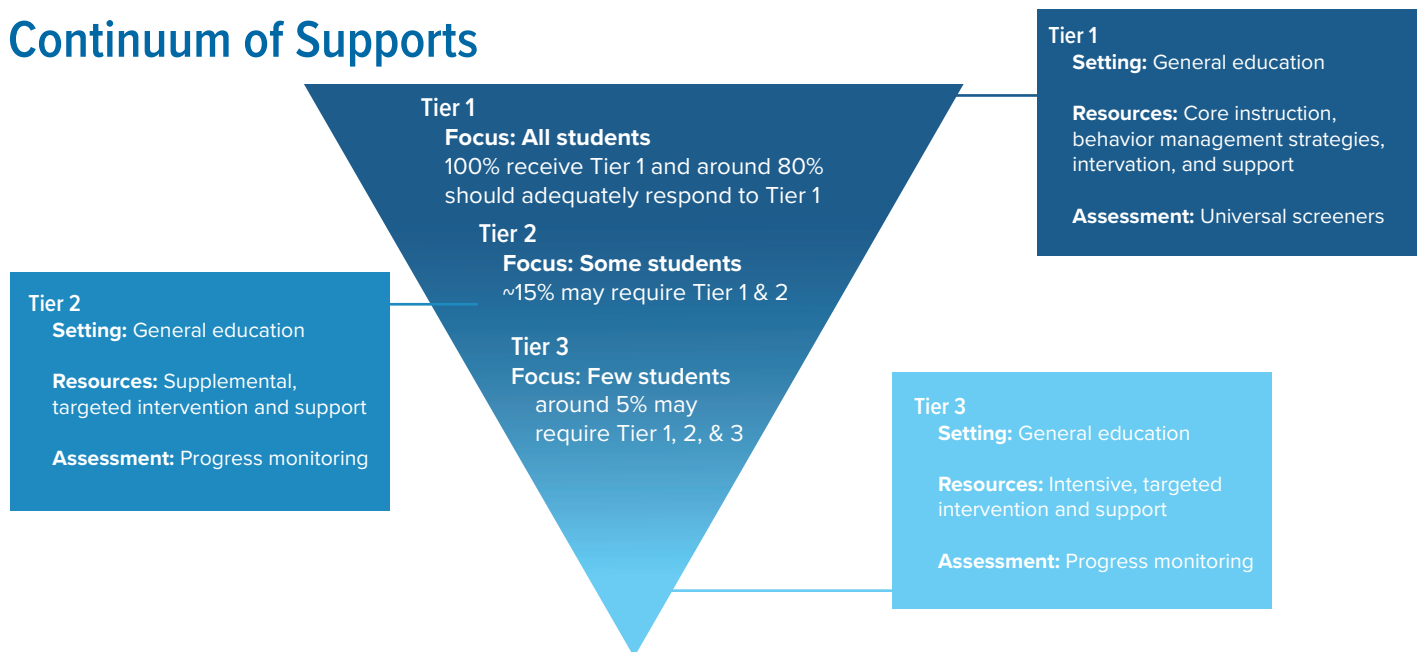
Continuum of Supports

Tier 1
Focus: All students
100% receive Tier 1 and around 80% should adequately respond to Tier 1

Tier 2
Focus: Some students
~15% may require Tier 1 & 2

Tier 3
Focus: Few students
around 5% may require Tier 1, 2, & 3

Tier 1
Setting: General education

Resources: Core instruction, behavior management strategies, intervation, and support

Assessment: Universal screeners

Tier 2
Setting: General education

Resources: Supplemental, targeted intervention and support

Assessment: Progress monitoring

Tier 3
Setting: General education

Resources: Intensive, targeted intervention and support

Assessment: Progress monitoring